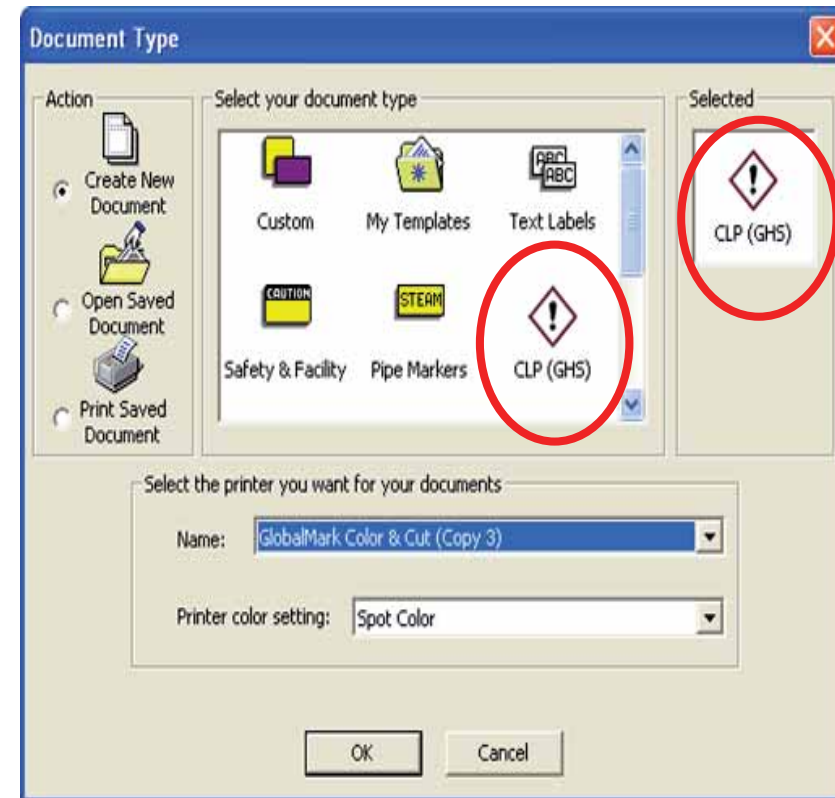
Document Type

Action

Create New Document

Open Saved Document

Print Saved Document

Select your document type

Custom

My Templates

ABC ABC

Text Labels

CAUTION

Safety & Facility

STEAM

Pipe Markers

CLP (GHS)

Selected

CLP (GHS)

Select the printer you want for your documents

Name: GlobalMark Color & Cut (Copy 3)

Printer color setting: Spot Color

OK

Cancel